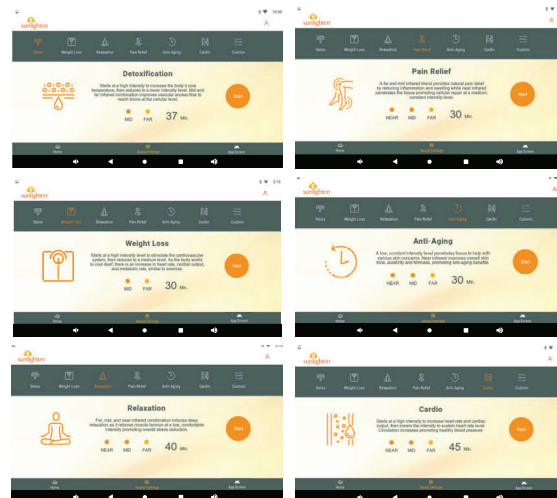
sunlighten

Detox Weight Loss Relaxation Pain Relief Anti-Aging Cardio Custom

Detoxification

Starts at a high intensity to increase the body's core temperature, then reduces to a lower intensity level. Mid and far infrared combination improves vascular access flow to reach toxins at the cellular level.

MID FAR 37 Min.

Start

Home Sauna Settings App Screen

sunlighten

Detox Weight Loss Relaxation Pain Relief Anti-Aging Cardio Custom

Pain Relief

A far and mid infrared blend provides natural pain relief by reducing inflammation and soothing while near infrared penetrates the tissue promoting cellular repair at a medium, constant intensity level.

NEAR MID FAR 30 Min.

Start

Home Sauna Settings App Screen

sunlighten

Detox Weight Loss Relaxation Pain Relief Anti-Aging Cardio Custom

Weight Loss

Starts at a high intensity level to stimulate the cardiovascular system, then reduces to a medium level. As the body works to cool itself, there is an increase in heart rate, cardiac output, and metabolic rate, similar to exercise.

MID FAR 30 Min.

Start

Home Sauna Settings App Screen

sunlighten

Detox Weight Loss Relaxation Pain Relief Anti-Aging Cardio Custom

Anti-Aging

A low, constant intensity level penetrates tissue to help with various skin concerns. Near infrared improves overall skin tone, elasticity and firmness, promoting anti-aging benefits.

NEAR MID FAR 30 Min.

Start

Home Sauna Settings App Screen

sunlighten

Detox Weight Loss Relaxation Pain Relief Anti-Aging Cardio Custom

Relaxation

Far, mid, and near infrared combination induces deep relaxation as it relieves muscle tension at a low, comfortable intensity promoting overall stress reduction.

NEAR MID FAR 40 Min.

Start

Home Sauna Settings App Screen

sunlighten

Detox Weight Loss Relaxation Pain Relief Anti-Aging Cardio Custom

Cardio

Starts at a high intensity to increase heart rate and cardiac output, then lowers the intensity to sustain heart rate level. Circulation increases promoting healthy blood pressure.

NEAR MID FAR 45 Min.

Start

Home Sauna Settings App Screen